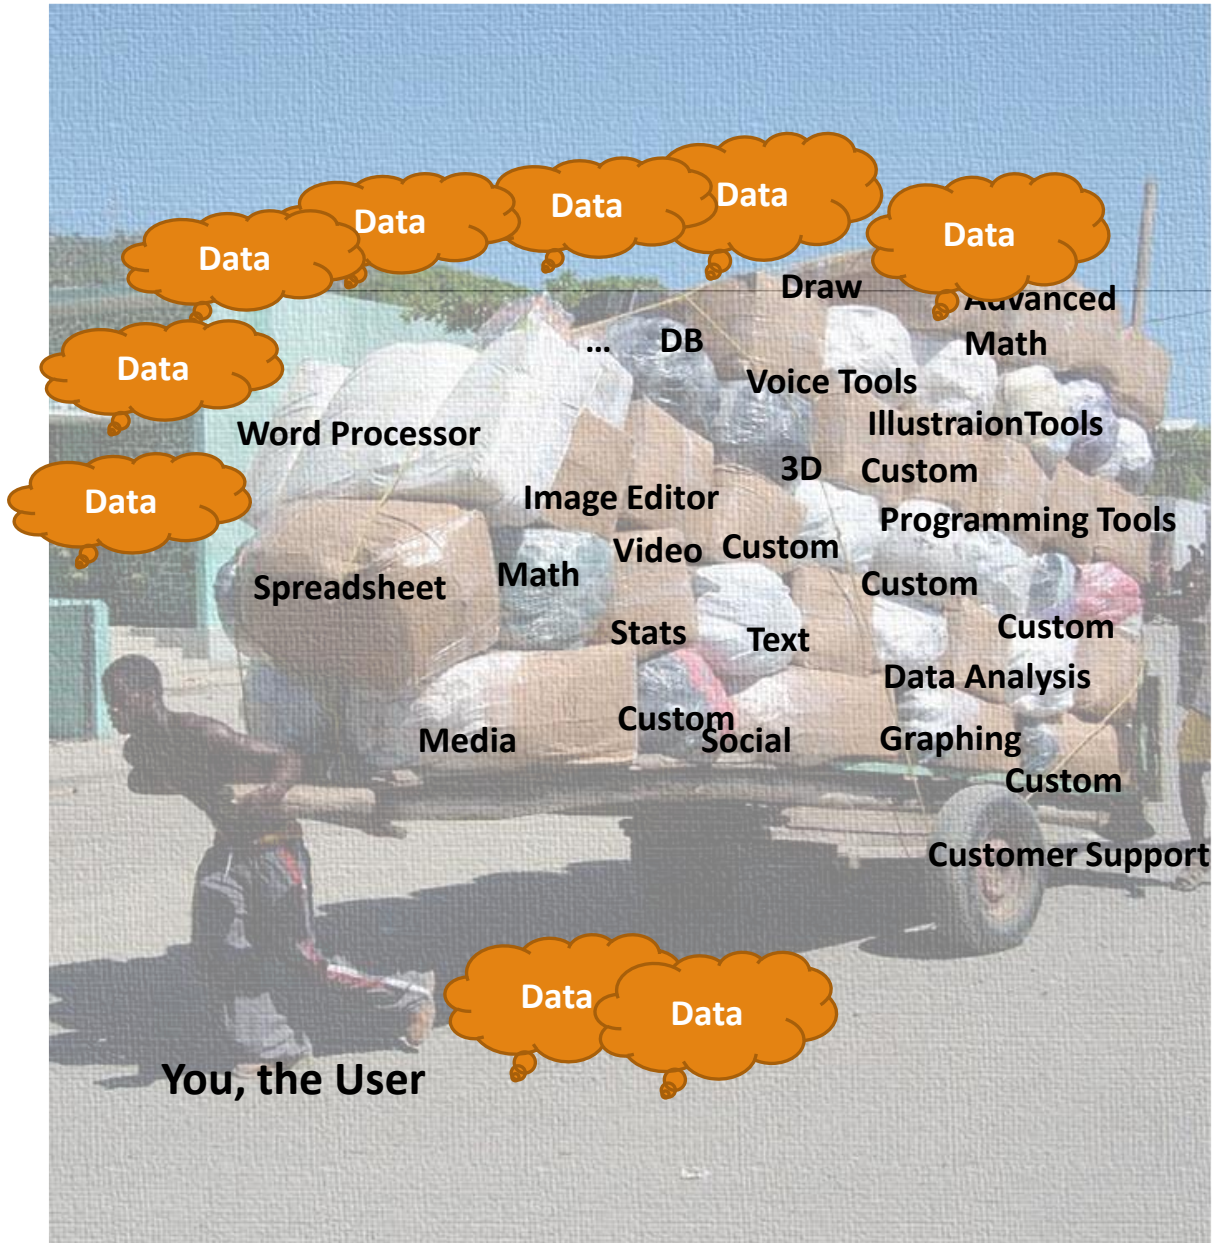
Data Data Data Data Data

Draw

Advanced Math

Data

... DB

Voice Tools

Word Processor

IllustraionTools

Data

3D Custom

Image Editor

Programming Tools

Video Custom

Spreadsheet

Math

Custom

Stats

Text

Custom

Data Analysis

Media

Custom

Social

Graphing

Custom

Customer Support

Data Data

You, the User